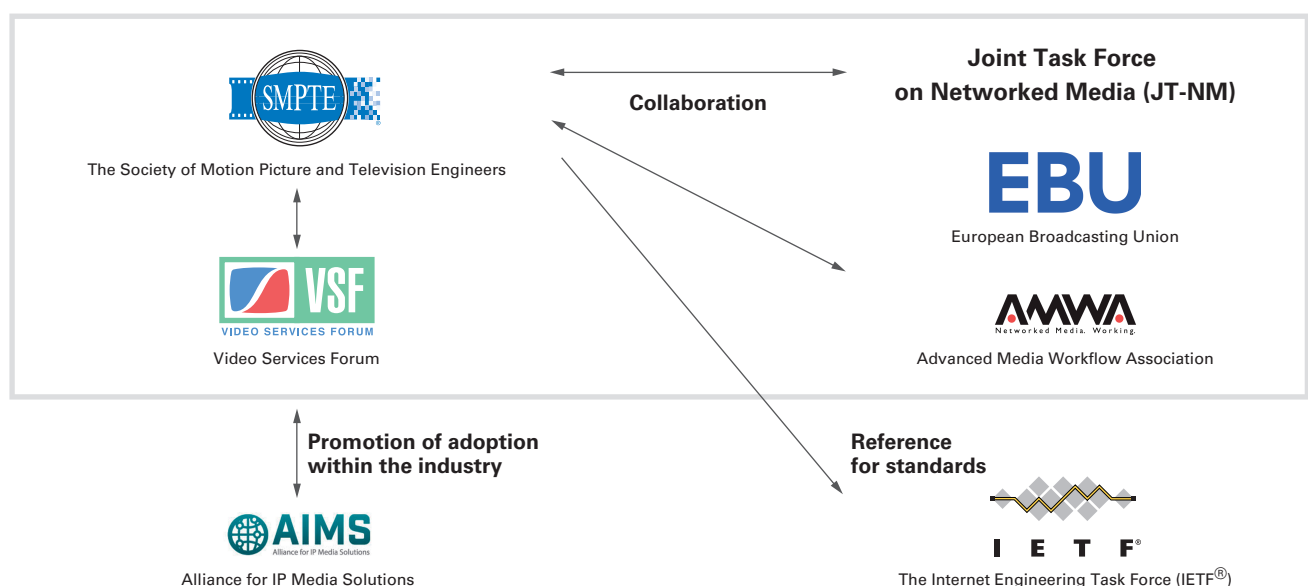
SMPTE

The Society of Motion Picture and Television Engineers

Collaboration

Joint Task Force on Networked Media (JT-NM)

EBU

European Broadcasting Union

VSF

VIDEO SERVICES FORUM

Video Services Forum

AMWA

Networked Media. Working.

Advanced Media Workflow Association

Promotion of adoption within the industry

Reference for standards

AIMS

Alliance for IP Media Solutions

Alliance for IP Media Solutions

IETF®

The Internet Engineering Task Force (IETF®)